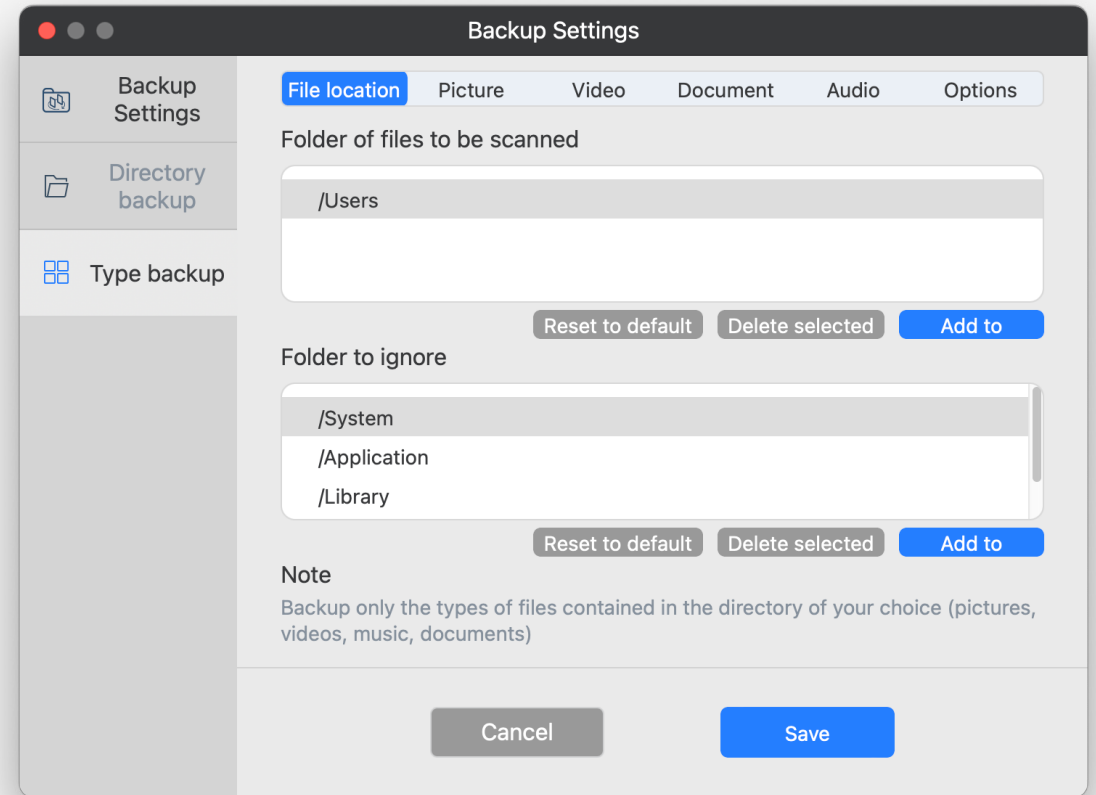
Backup Settings

Backup Settings

Directory backup

Type backup

File location | Picture | Video | Document | Audio | Options

Folder of files to be scanned

/Users

Reset to default | Delete selected | Add to

Folder to ignore

/System

/Application

/Library

Reset to default | Delete selected | Add to

Note

Backup only the types of files contained in the directory of your choice (pictures, videos, music, documents)

Cancel

Save